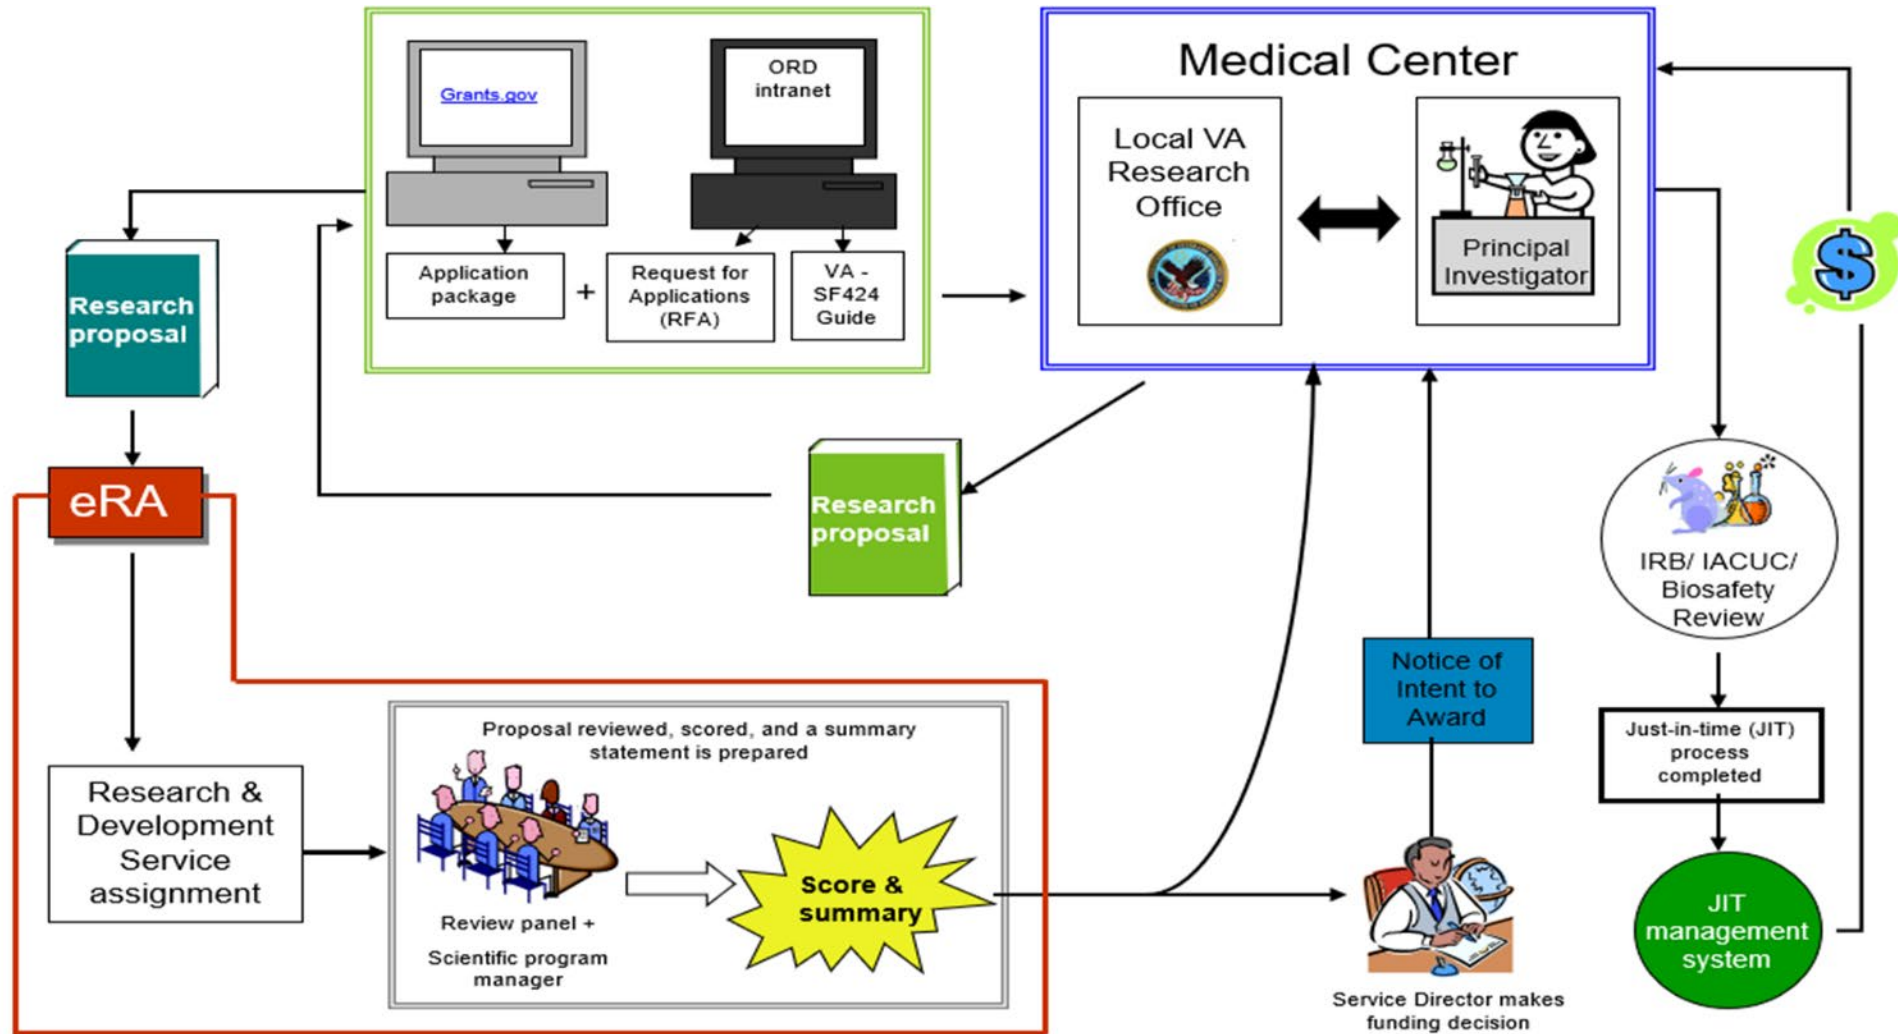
Grants.gov

ORD intranet

Application package

+

Request for Applications (RFA)

VA - SF424 Guide

Medical Center

Local VA Research Office

Principal Investigator

$

Research proposal

eRA

Research proposal

IRB/ IACUC/ Biosafety Review

Just-in-time (JIT) process completed

JIT management system

Notice of Intent to Award

Research & Development Service assignment

Proposal reviewed, scored, and a summary statement is prepared

Review panel +

Scientific program manager

Score & summary

Service Director makes funding decision